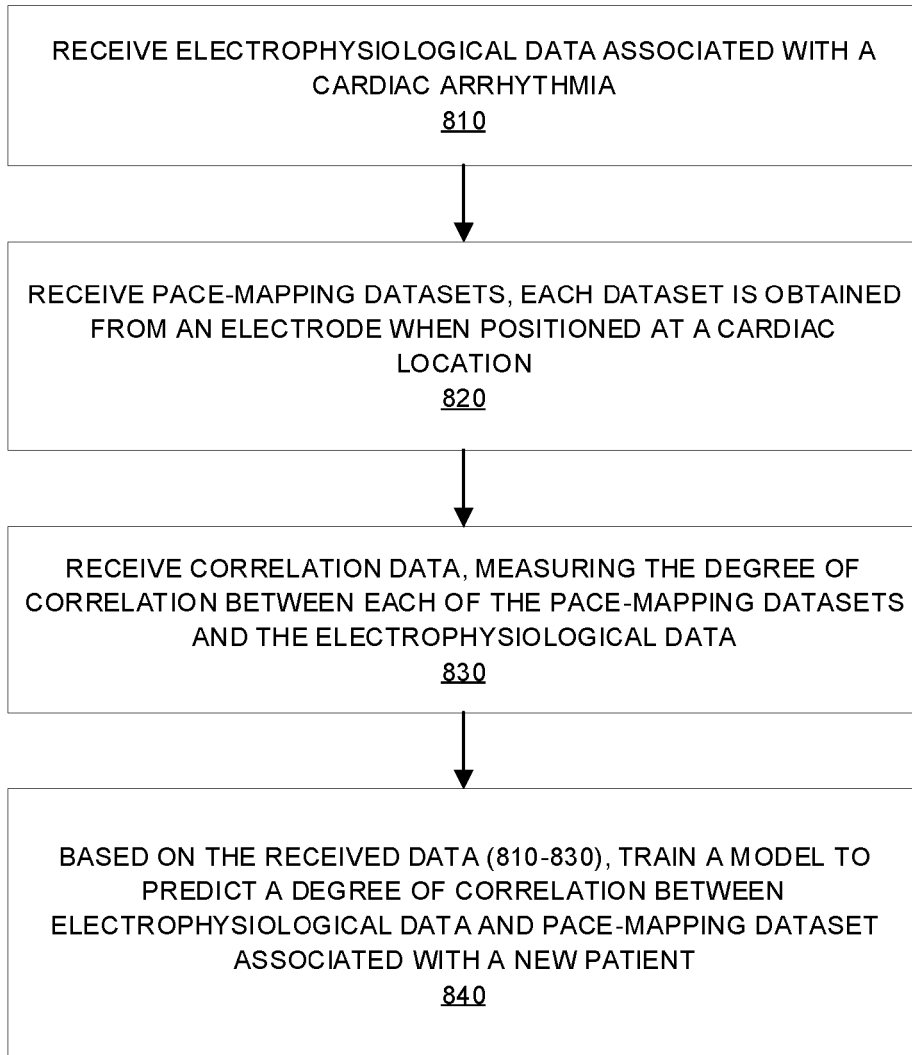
RECEIVE ELECTROPHYSIOLOGICAL DATA ASSOCIATED WITH A CARDIAC ARRHYTHMIA
810

RECEIVE PACE-MAPPING DATASETS, EACH DATASET IS OBTAINED FROM AN ELECTRODE WHEN POSITIONED AT A CARDIAC LOCATION
820

RECEIVE CORRELATION DATA, MEASURING THE DEGREE OF CORRELATION BETWEEN EACH OF THE PACE-MAPPING DATASETS AND THE ELECTROPHYSIOLOGICAL DATA
830

BASED ON THE RECEIVED DATA (810-830), TRAIN A MODEL TO PREDICT A DEGREE OF CORRELATION BETWEEN ELECTROPHYSIOLOGICAL DATA AND PACE-MAPPING DATASET ASSOCIATED WITH A NEW PATIENT
840